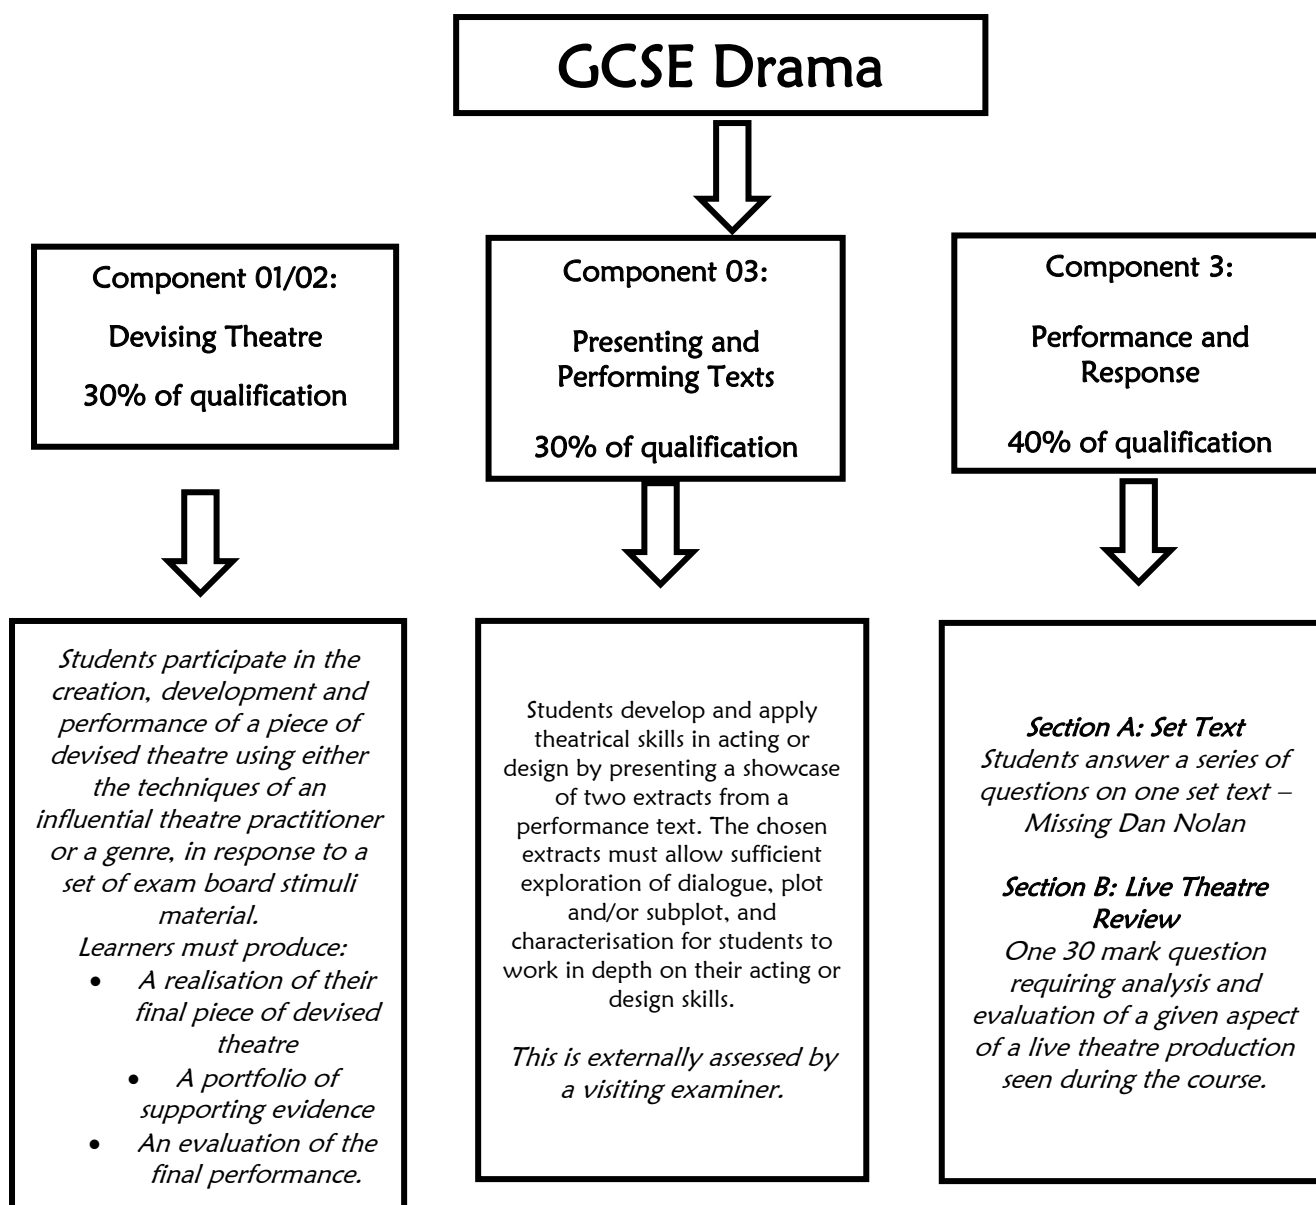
GCSE Drama

Component 01/02:

Devising Theatre

30% of qualification

Component 03:

Presenting and Performing Texts

30% of qualification

Component 3:

Performance and Response

40% of qualification

Students participate in the creation, development and performance of a piece of devised theatre using either the techniques of an influential theatre practitioner or a genre, in response to a set of exam board stimuli material.
Learners must produce:
- A realisation of their final piece of devised theatre
- A portfolio of supporting evidence
- An evaluation of the final performance.

Students develop and apply theatrical skills in acting or design by presenting a showcase of two extracts from a performance text. The chosen extracts must allow sufficient exploration of dialogue, plot and/or subplot, and characterisation for students to work in depth on their acting or design skills.

This is externally assessed by a visiting examiner.

Section A: Set Text
Students answer a series of questions on one set text – Missing Dan Nolan

Section B: Live Theatre Review
One 30 mark question requiring analysis and evaluation of a given aspect of a live theatre production seen during the course.